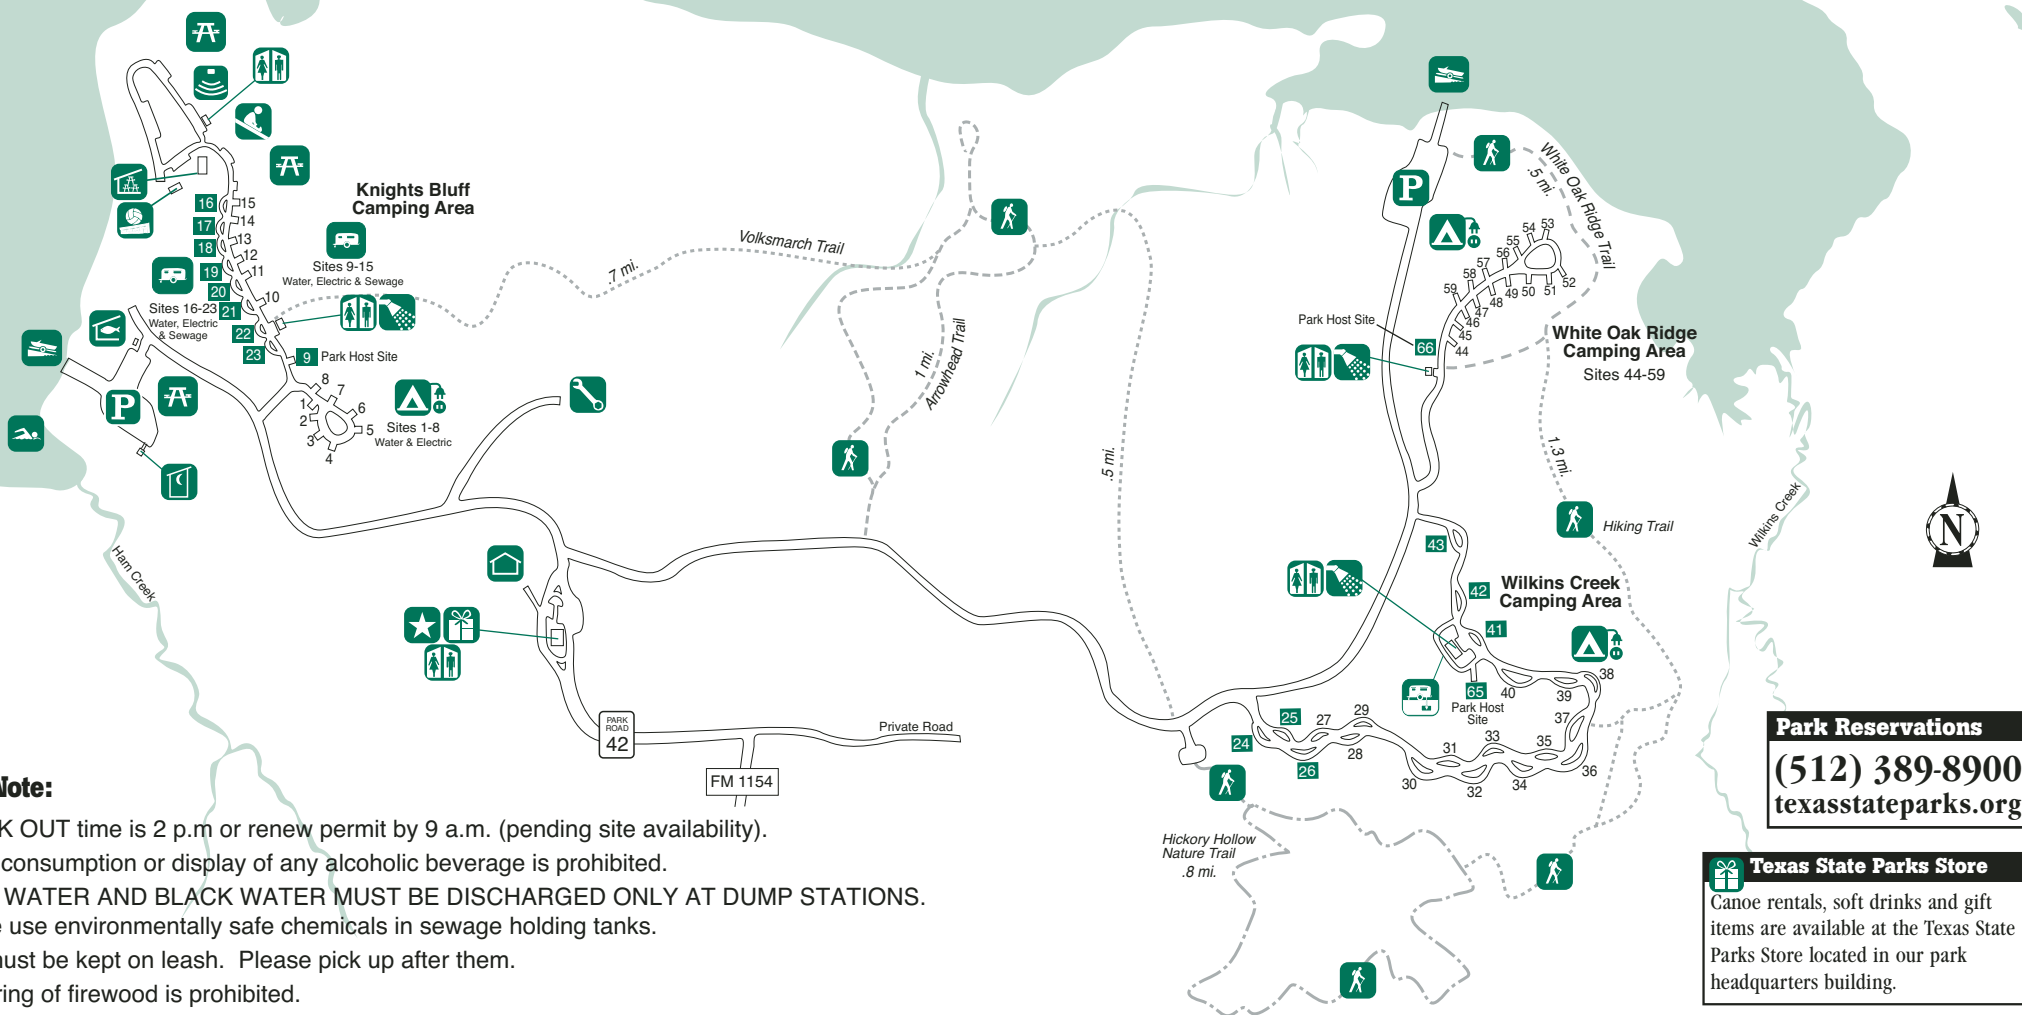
Knights Bluff Camping Area

Sites 9-15
Water, Electric & Sewage

Sites 16-23
Water, Electric & Sewage

16 15
17 14
18 13
19 12
20 11
21 10
22
23

9 Park Host Site

8 7 1 6 2 5 3 4

Sites 1-8
Water & Electric

Volksmarch Trail
.7 mi.

1 mi. Arrowhead Trail

.5 mi.

Ham Creek

PARK ROAD 42

Private Road

FM 1154

White Oak Ridge Trail
.5 mi.

54 53 55 56 57 58 59 49 50 51 52 48 47 46 45 44

Park Host Site
66

White Oak Ridge Camping Area
Sites 44-59

1.3 mi.

Hiking Trail

Wilkins Creek

43

42 Wilkins Creek Camping Area

41

38
65 40 39
Park Host Site
37
25 27 29
33 35
24 28 31
26 36
30 32 34

Hickory Hollow Nature Trail
.8 mi.

N

Park Reservations
(512) 389-8900
texasstateparks.org

Texas State Parks Store
Canoe rentals, soft drinks and gift items are available at the Texas State Parks Store located in our park headquarters building.

Note:
K OUT time is 2 p.m or renew permit by 9 a.m. (pending site availability).
consumption or display of any alcoholic beverage is prohibited.
WATER AND BLACK WATER MUST BE DISCHARGED ONLY AT DUMP STATIONS.
use environmentally safe chemicals in sewage holding tanks.
ust be kept on leash. Please pick up after them.
ring of firewood is prohibited.